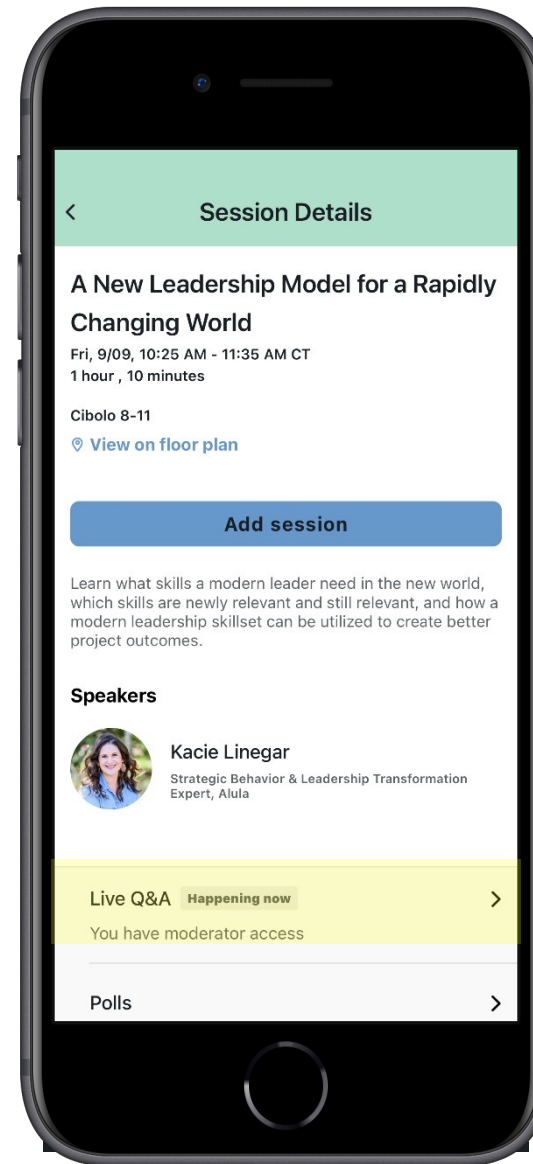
< Session Details

A New Leadership Model for a Rapidly Changing World

Fri, 9/09, 10:25 AM - 11:35 AM CT
1 hour , 10 minutes

Cibolo 8-11

View on floor plan

Add session

Learn what skills a modern leader need in the new world, which skills are newly relevant and still relevant, and how a modern leadership skillset can be utilized to create better project outcomes.

Speakers

Kacie Linegar
Strategic Behavior & Leadership Transformation Expert, Alula

Live Q&A Happening now >
You have moderator access

Polls >